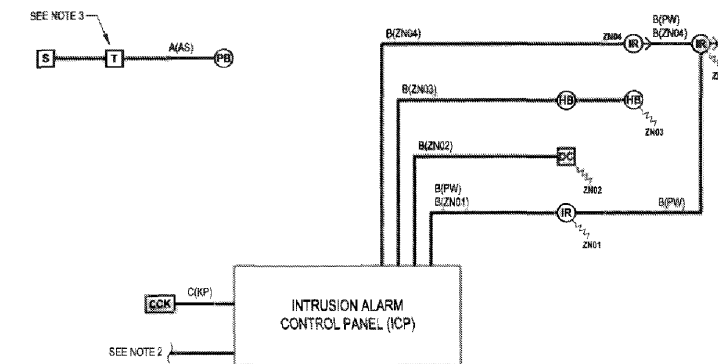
SEE NOTE 3

S

T

A(AS)

PB

B(ZN04)

ZN04

IR

B(PW)
B(ZN04)

IR

Z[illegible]

B(ZN03)

HB

HB

ZN03

B(ZN02)

DC

ZN02

B(PW)
B(ZN01)

IR

ZN01

B(PW)

C(KP)

CCK

INTRUSION ALARM
CONTROL PANEL (ICP)

SEE NOTE 2